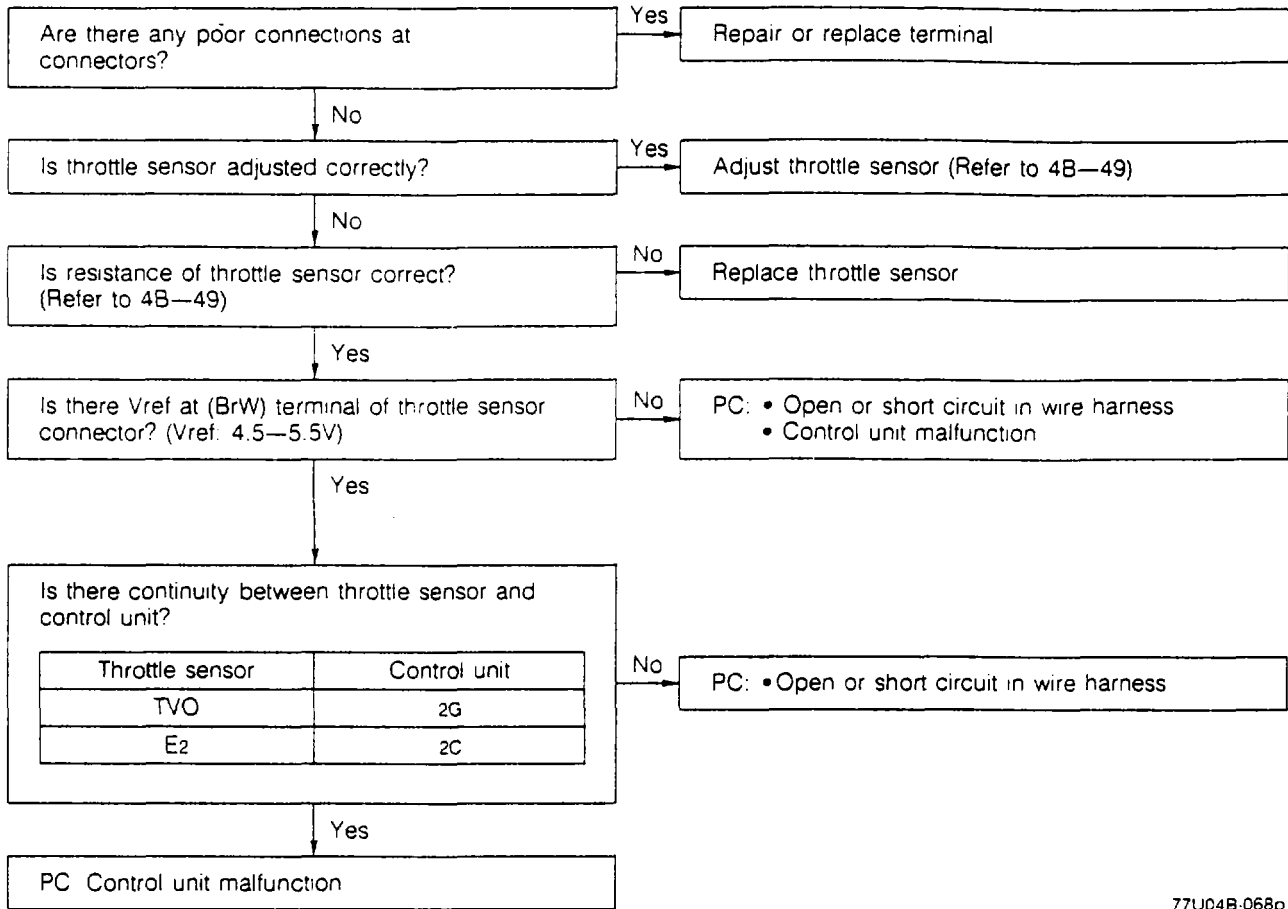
Are there any poor connections at connectors?

Yes

Repair or replace terminal

No

Is throttle sensor adjusted correctly?

Yes

Adjust throttle sensor (Refer to 4B—49)

No

Is resistance of throttle sensor correct? (Refer to 4B—49)

No

Replace throttle sensor

Yes

Is there Vref at (BrW) terminal of throttle sensor connector? (Vref: 4.5—5.5V)

No

PC: • Open or short circuit in wire harness
• Control unit malfunction

Yes

Is there continuity between throttle sensor and control unit?

| Throttle sensor | Control unit |
|---|---|
| TVO | 2G |
| $E_2$ | 2C |

No

PC: • Open or short circuit in wire harness

Yes

PC Control unit malfunction

77U04B-068p